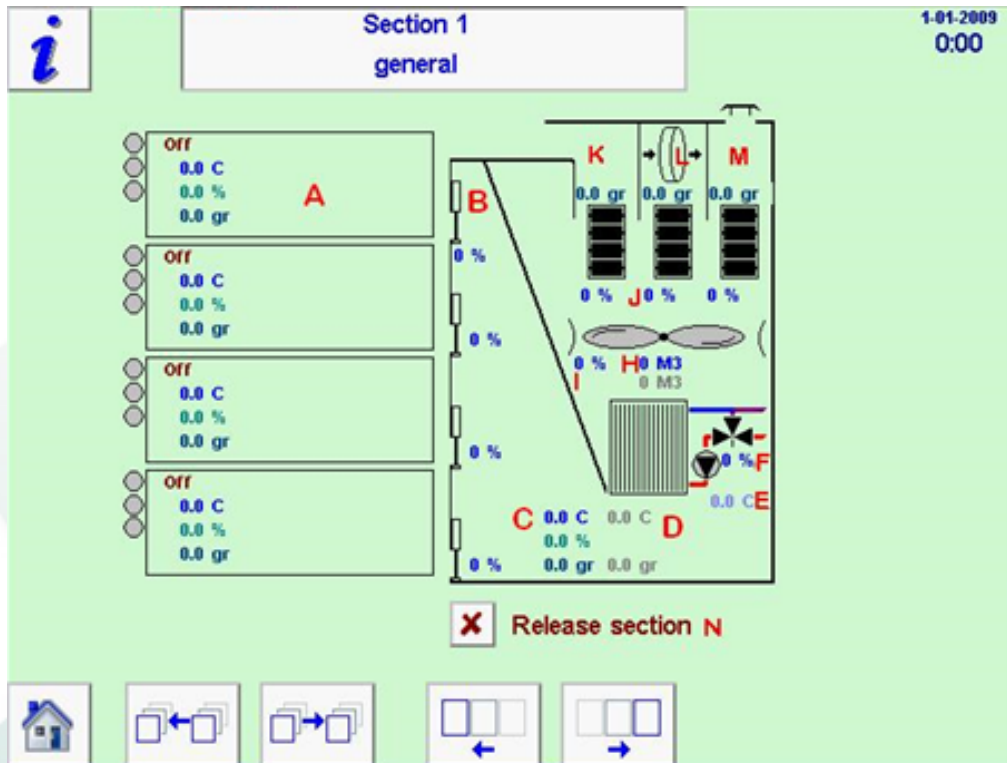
i

Section 1
general

1-01-2009
0:00

Off
0.0 C
0.0 %
0.0 gr
A

Off
0.0 C
0.0 %
0.0 gr

Off
0.0 C
0.0 %
0.0 gr

Off
0.0 C
0.0 %
0.0 gr

B
0 %
0 %
0 %
0 %

K L M
0.0 gr 0.0 gr 0.0 gr
0 % J 0 % 0 %
0 % H 0 M3
I 0 M3
0 % F
0.0 C E
C 0.0 C 0.0 C
0.0 %
0.0 gr 0.0 gr
D

Release section N